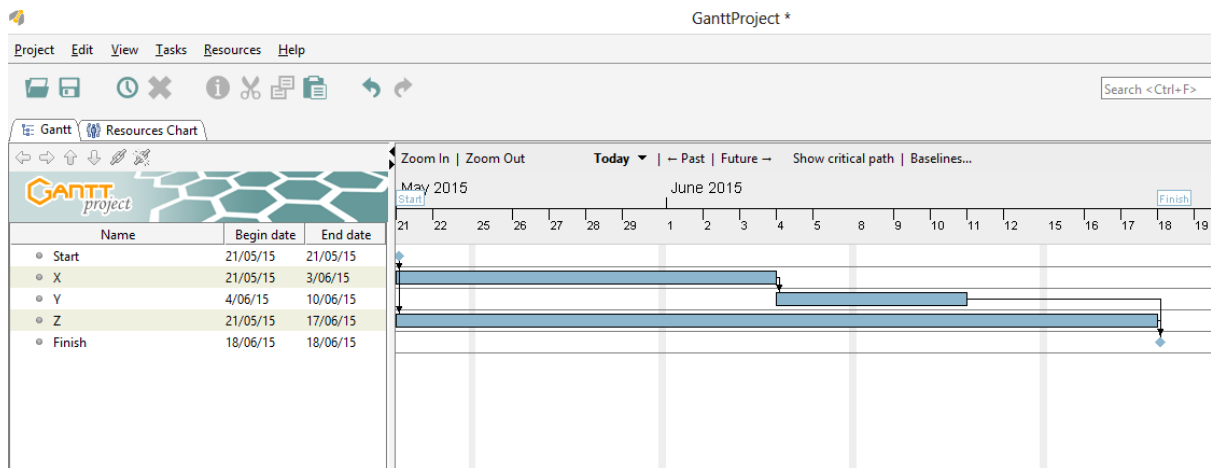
GanttProject *

Project Edit View Tasks Resources Help

Search <Ctrl+F>

Gantt Resources Chart

GANTT project

| Name | Begin date | End date |
|---|---|---|
| Start | 21/05/15 | 21/05/15 |
| X | 21/05/15 | 3/06/15 |
| Y | 4/06/15 | 10/06/15 |
| Z | 21/05/15 | 17/06/15 |
| Finish | 18/06/15 | 18/06/15 |

Zoom In | Zoom Out Today ▾ | ← Past | Future → Show critical path | Baselines...

May 2015 June 2015

Start Finish

21 22 25 26 27 28 29 1 2 3 4 5 8 9 10 11 12 15 16 17 18 19